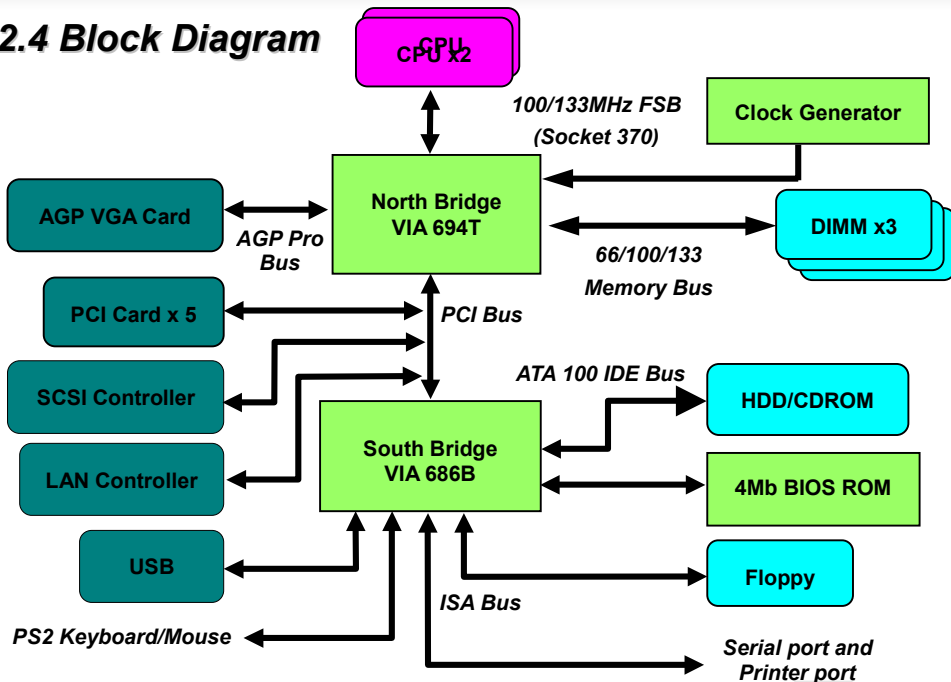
2.4 Block Diagram

CPU
CPU x2

100/133MHz FSB
(Socket 370)

Clock Generator

AGP VGA Card

AGP Pro Bus

North Bridge
VIA 694T

DIMM x3

66/100/133
Memory Bus

PCI Card x 5

PCI Bus

SCSI Controller

ATA 100 IDE Bus

HDD/CDROM

South Bridge
VIA 686B

LAN Controller

4Mb BIOS ROM

USB

Floppy

ISA Bus

PS2 Keyboard/Mouse

Serial port and
Printer port